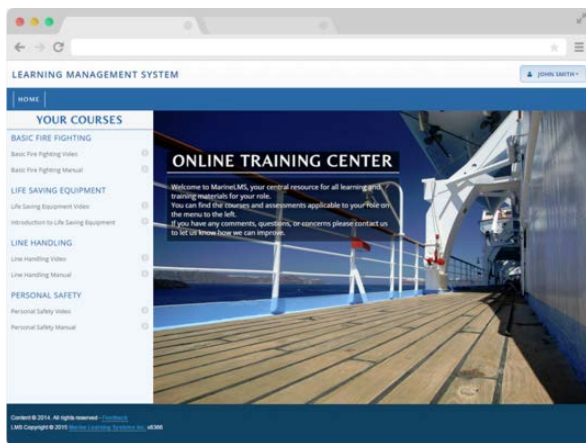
LEARNING MANAGEMENT SYSTEM

JOHN SMITH

HOME

YOUR COURSES

BASIC FIRE FIGHTING

Basic Fire Fighting Video

Basic Fire Fighting Manual

LIFE SAVING EQUIPMENT

Life Saving Equipment Video

Introduction to Life Saving Equipment

LINE HANDLING

Line Handling Video

Line Handling Manual

PERSONAL SAFETY

Personal Safety Video

Personal Safety Manual

ONLINE TRAINING CENTER

Welcome to MarineLMS, your central resource for all learning and training materials for your role.
You can find the courses and assessments applicable to your role on the menu to the left.
If you have any comments, questions, or concerns please contact us to let us know how we can improve.

Content © 2014 . All rights reserved - Feedback
LMS Copyright © 2015 Marine Learning Systems Inc. v8366